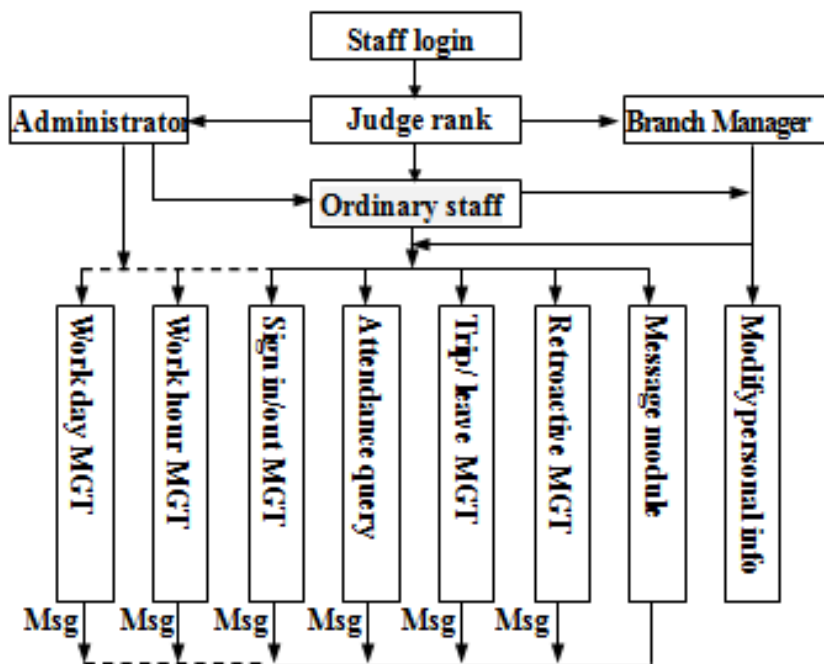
Staff login

Administrator

Judge rank

Branch Manager

Ordinary staff

Workday MGT

Work hour MGT

Sign in/out MGT

Attendance query

Trip/ leave MGT

Retroactive MGT

Message module

Modify personal info

Msg

Msg

Msg

Msg

Msg

Msg